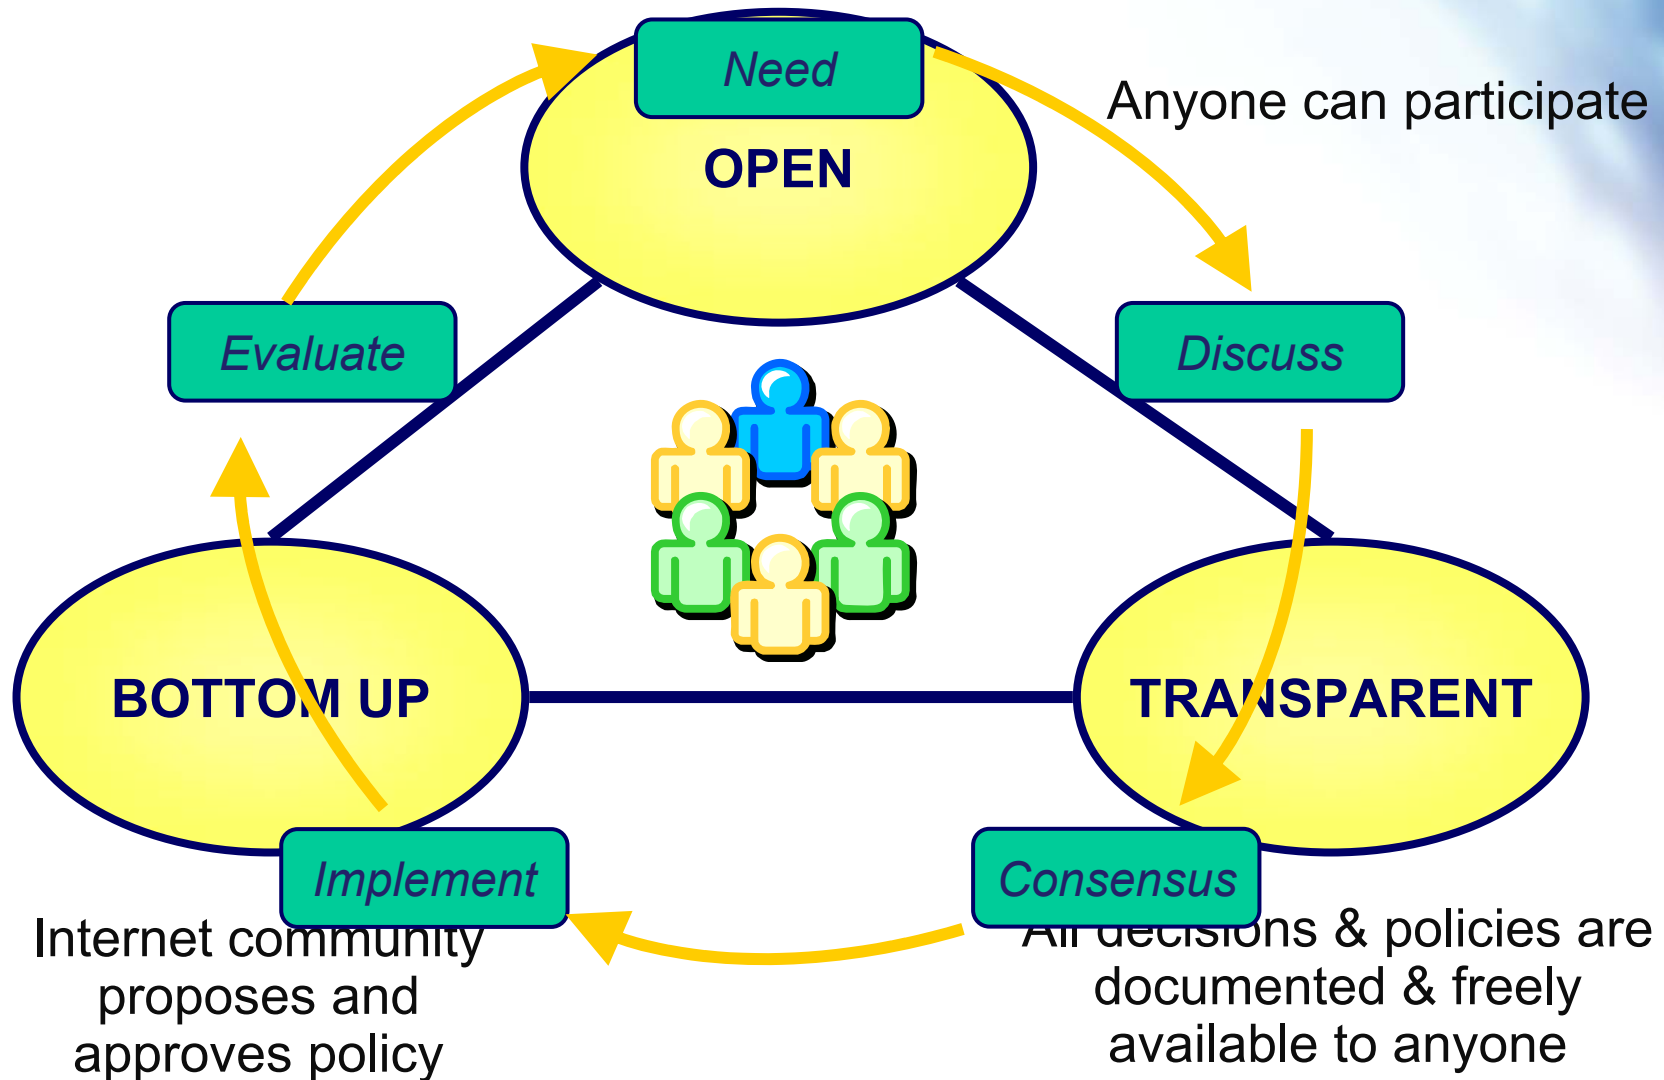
Need

OPEN

Anyone can participate

Evaluate

Discuss

BOTTOM UP

TRANSPARENT

Implement

Consensus

Internet community proposes and approves policy

All decisions & policies are documented & freely available to anyone